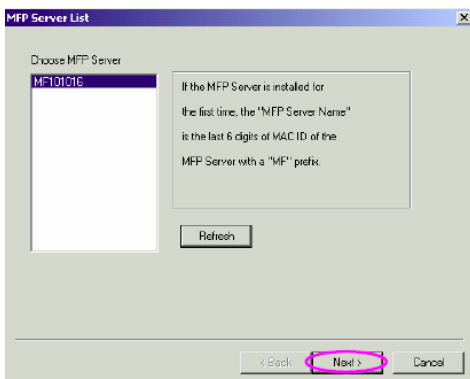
MFP Server List

Choose MFP Server

MF101016

If the MFP Server is installed for the first time, the "MFP Server Name" is the last 6 digits of MAC ID of the MFP Server with a "MF" prefix.

Refresh

< Back

Next >

Cancel